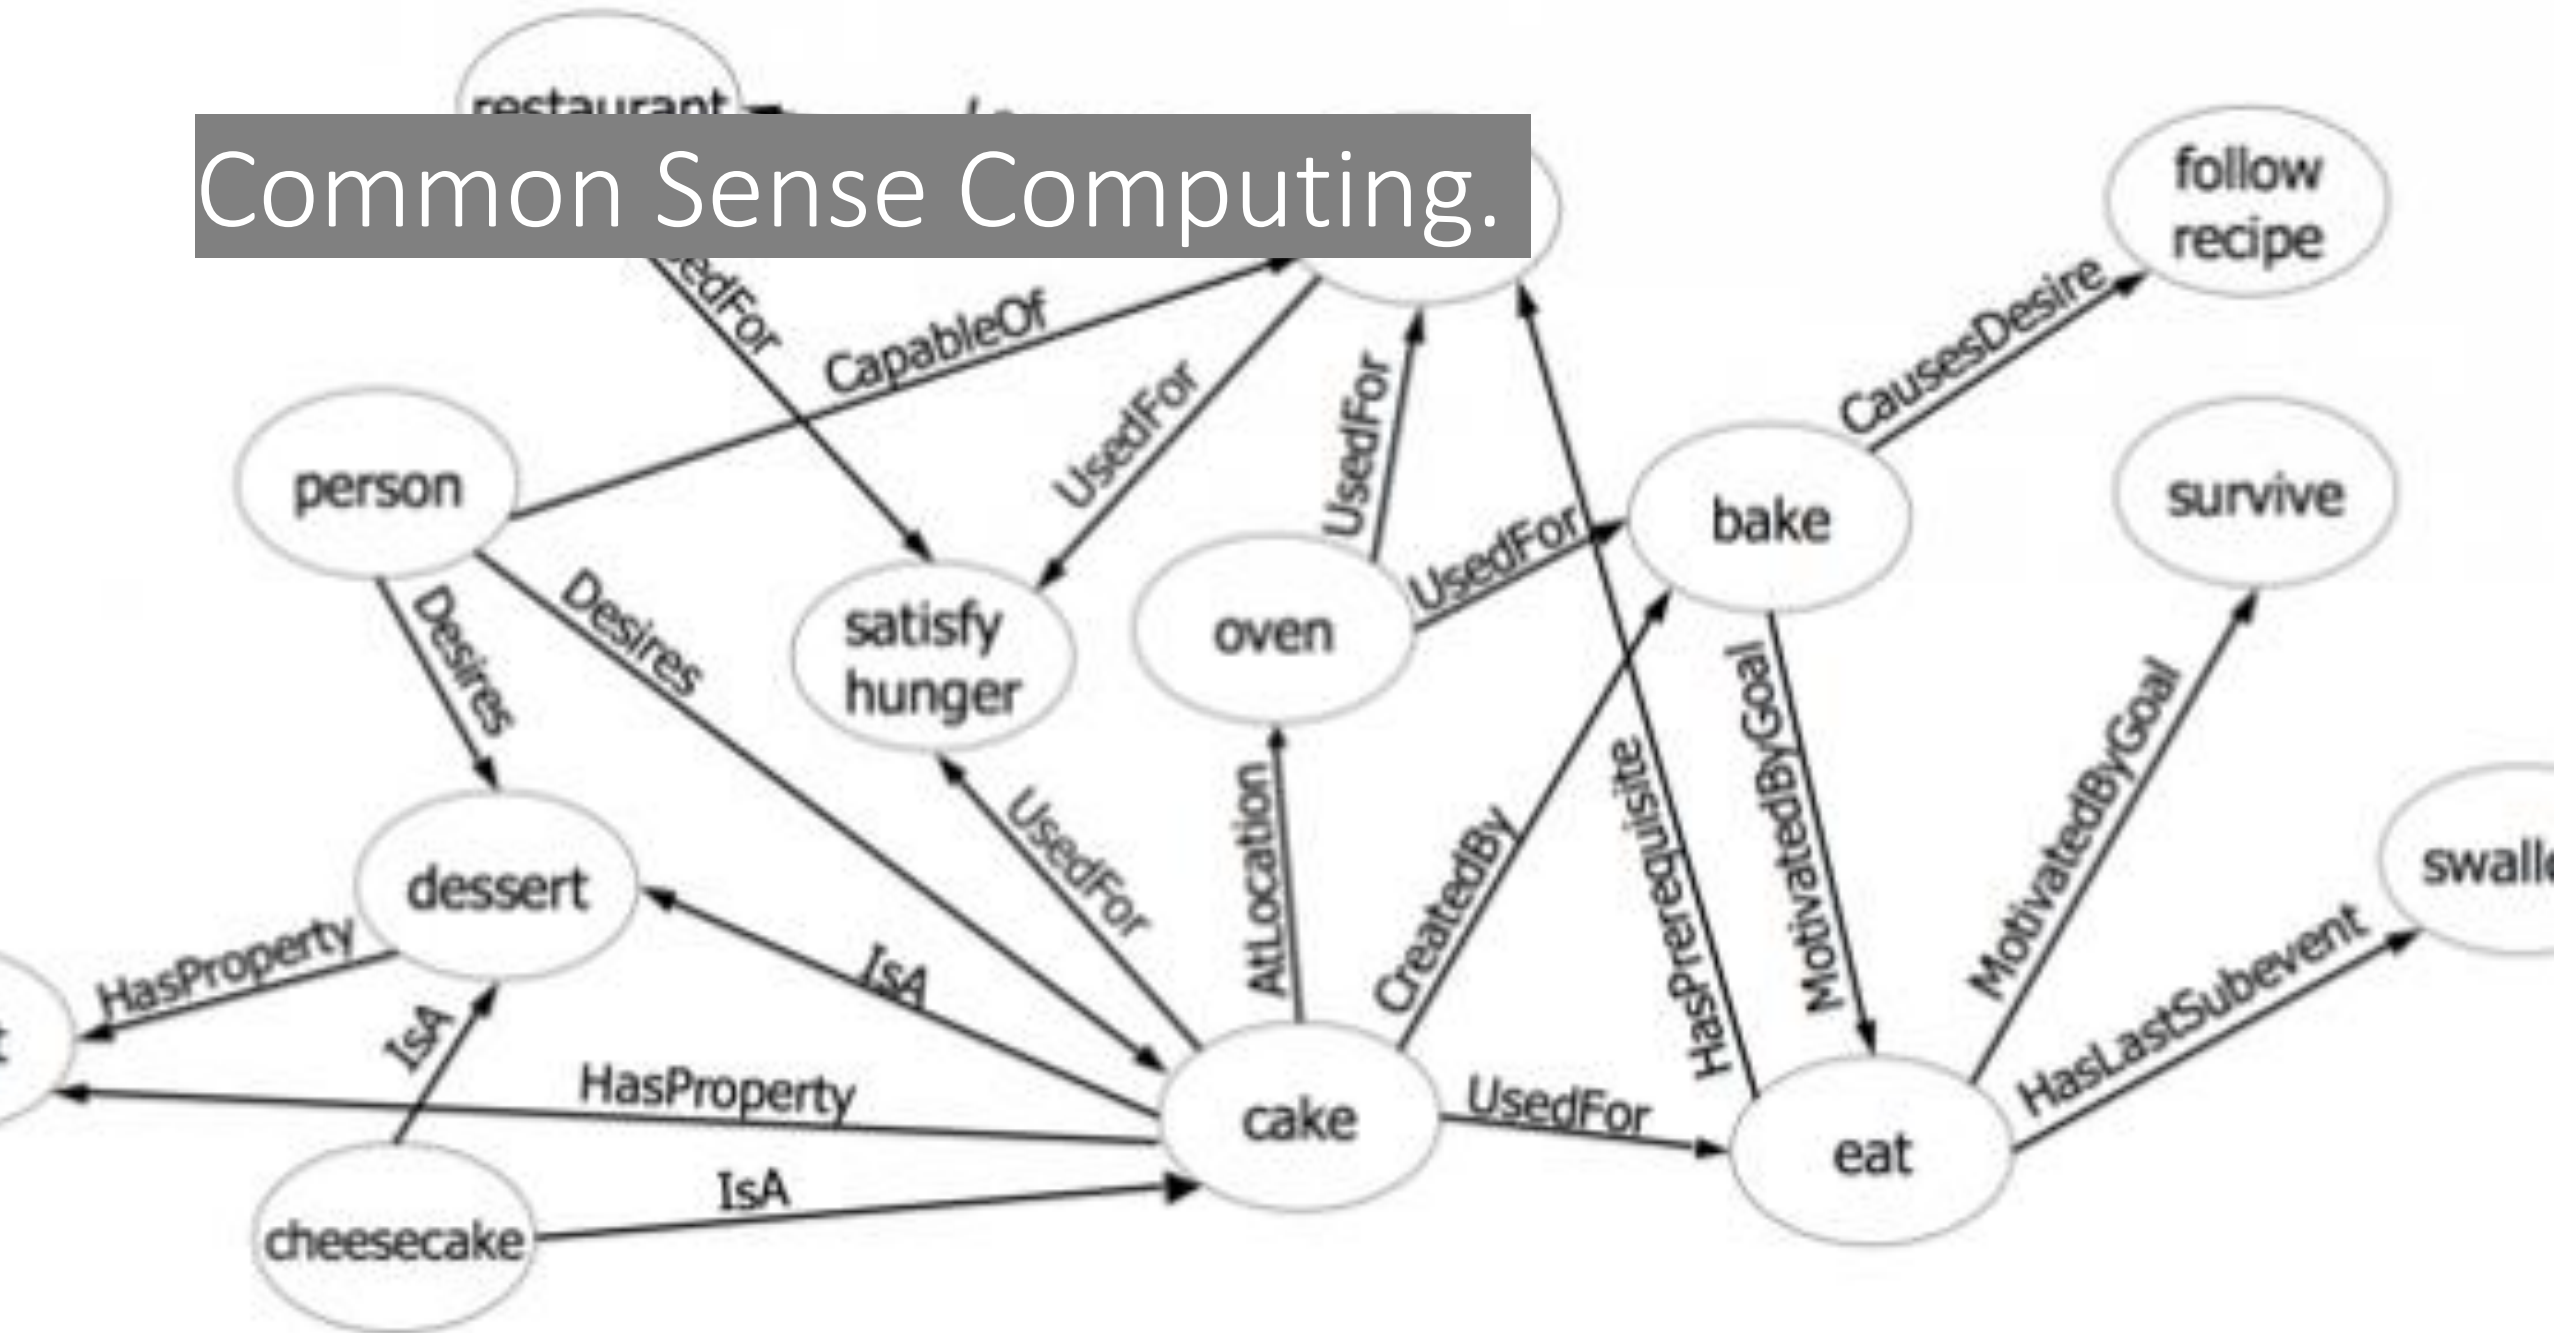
Common Sense Computing.

restaurant

follow recipe

UsedFor

CapableOf

UsedFor

UsedFor

CausesDesire

person

bake

survive

UsedFor

Desires

Desires

satisfy hunger

oven

MotivatedByGoal

MotivatedByGoal

HasPrerequisite

UsedFor

AtLocation

CreatedBy

dessert

swall

HasProperty

IsA

IsA

HasLastSubevent

HasProperty

cake

UsedFor

eat

IsA

cheesecake